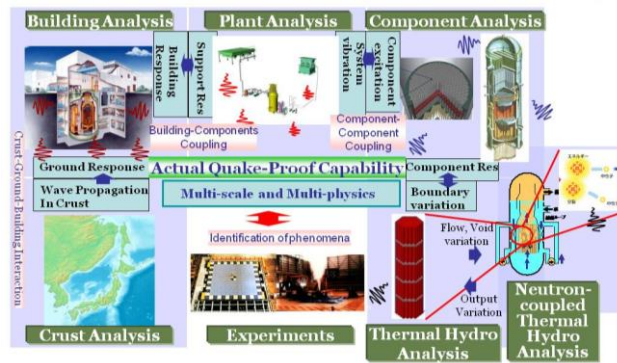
Building Analysis

Plant Analysis

Component Analysis

Building Response

Support Res

System vibration

Component excitation

Building-Components Coupling

Component-Component Coupling

Crust-Ground-Building Interaction

Ground Response

Actual Quake-Proof Capability

Component Res

Wave Propagation In Crust

Multi-scale and Multi-physics

Boundary variation

Identification of phenomena

Flow, Void variation

Output Variation

Crust Analysis

Experiments

Thermal Hydro Analysis

Neutron-coupled Thermal Hydro Analysis